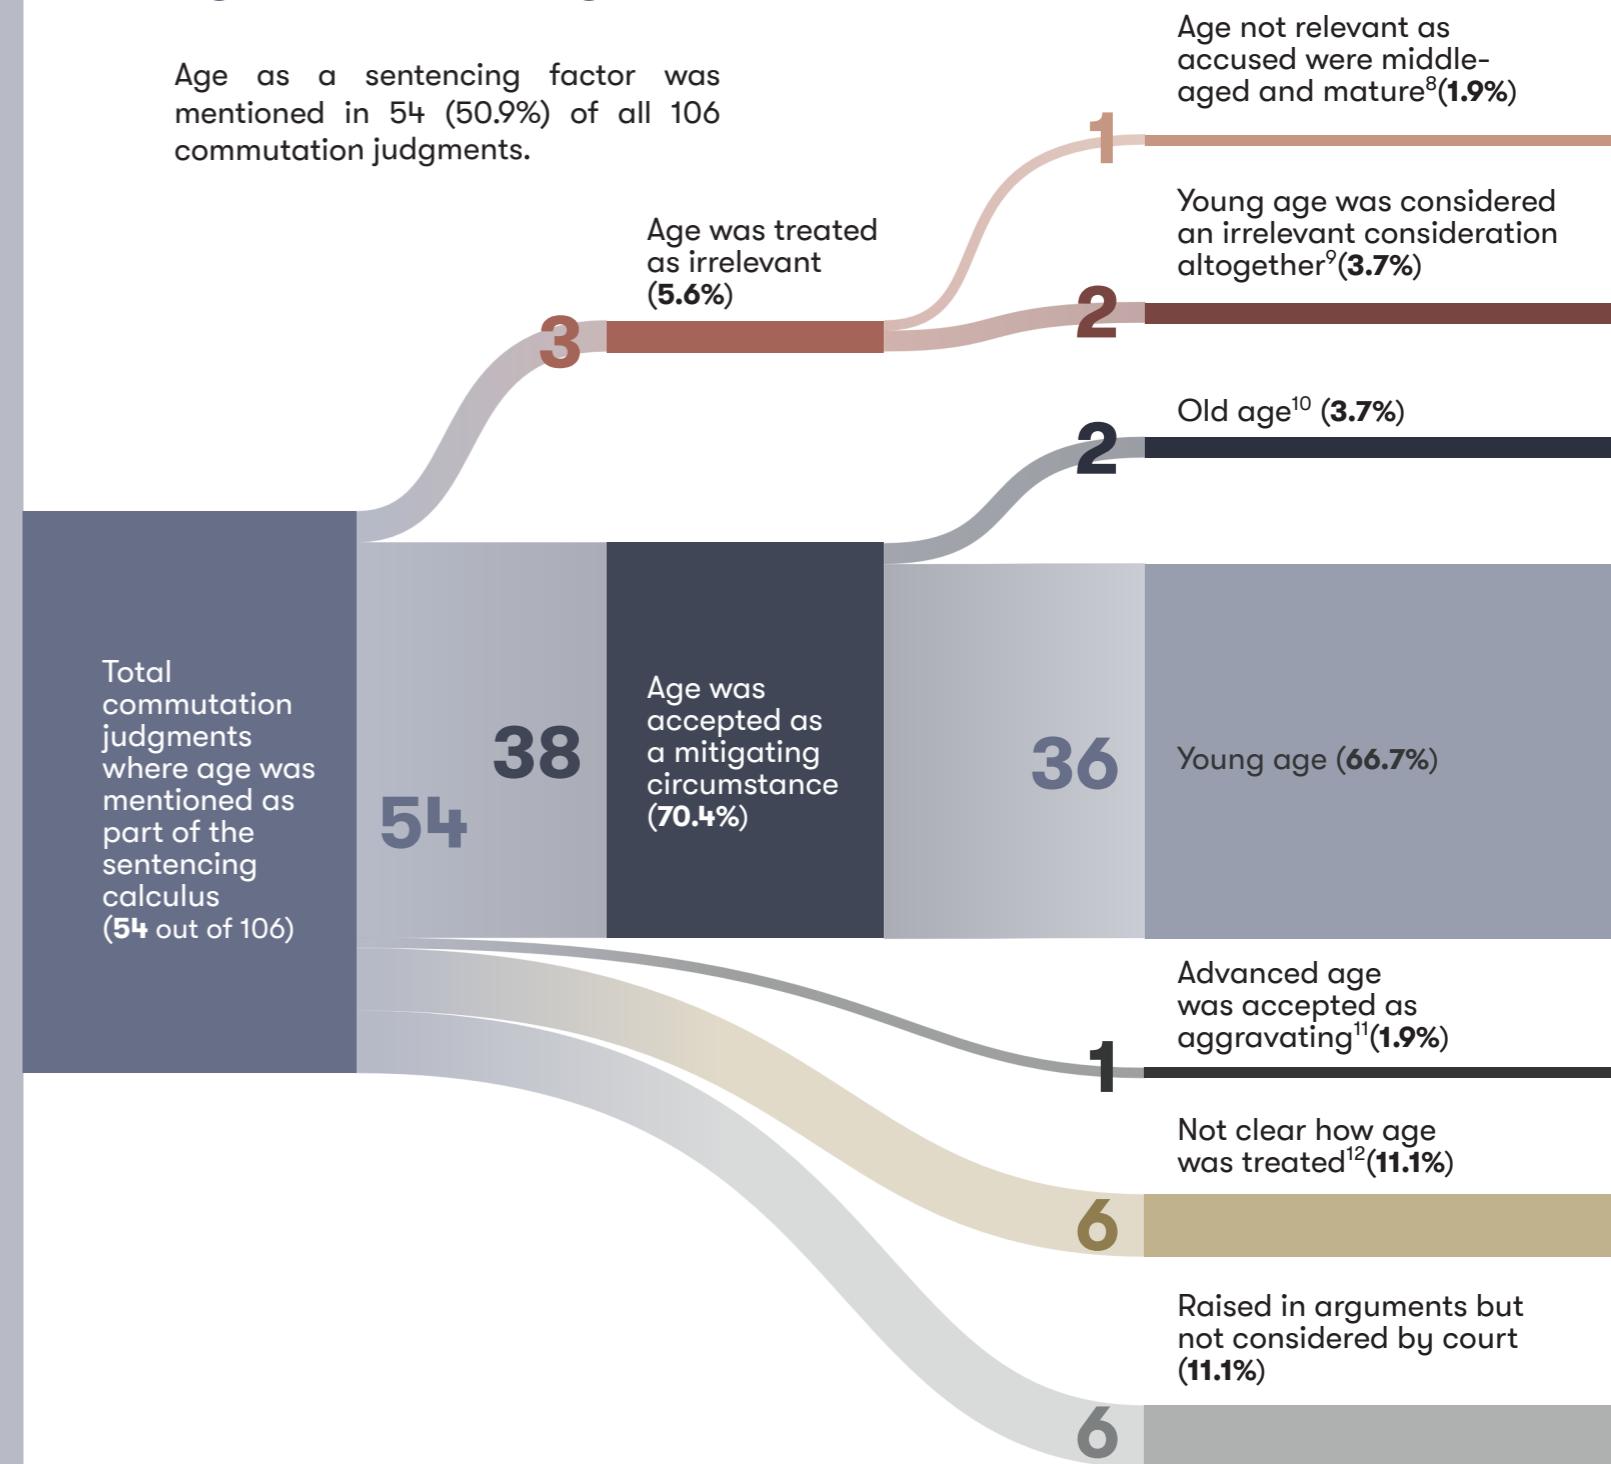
Age as a sentencing factor was mentioned in 54 (50.9%) of all 106 commutation judgments.

Age not relevant as accused were middle-aged and mature$^{8}$(**1.9%**)

1

Young age was considered an irrelevant consideration altogether$^{9}$(**3.7%**)

Age was treated as irrelevant (**5.6%**)

3

2

Old age$^{10}$ (**3.7%**)

2

Total commutation judgments where age was mentioned as part of the sentencing calculus (**54** out of 106)

54

38

Age was accepted as a mitigating circumstance (**70.4%**)

36

Young age (**66.7%**)

Advanced age was accepted as aggravating$^{11}$(**1.9%**)

1

Not clear how age was treated$^{12}$(**11.1%**)

6

Raised in arguments but not considered by court (**11.1%**)

6